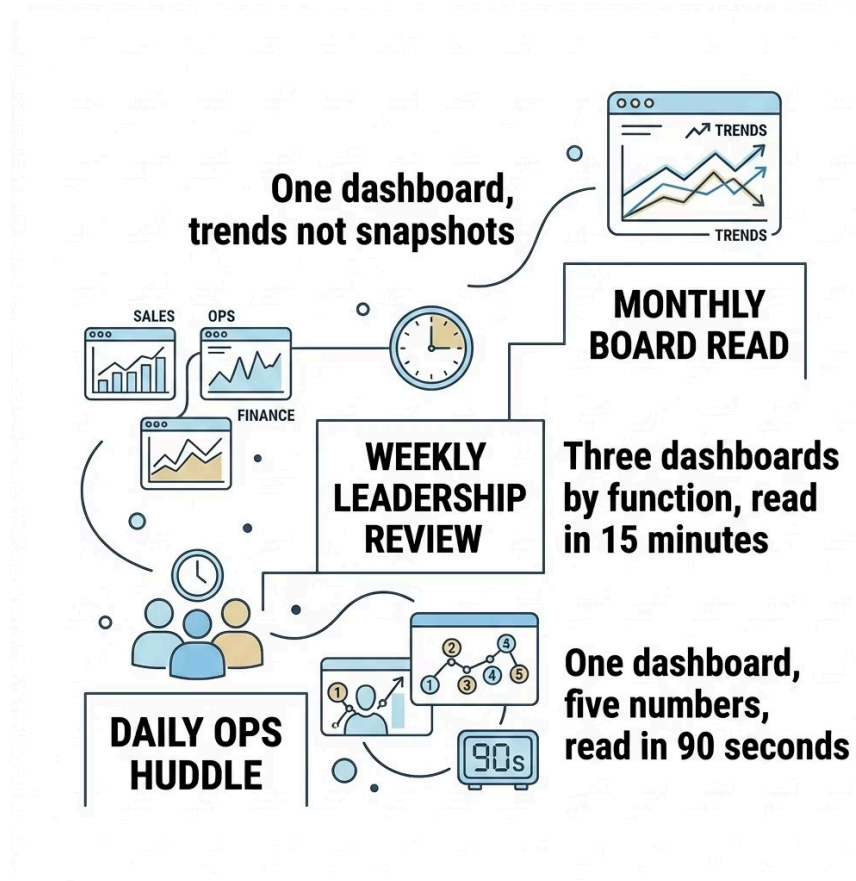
TRENDS

TRENDS

One dashboard, trends not snapshots

MONTHLY BOARD READ

SALES

OPS

FINANCE

WEEKLY LEADERSHIP REVIEW

Three dashboards by function, read in 15 minutes

1

2

3

4

5

1

90s

DAILY OPS HUDDLE

One dashboard, five numbers, read in 90 seconds